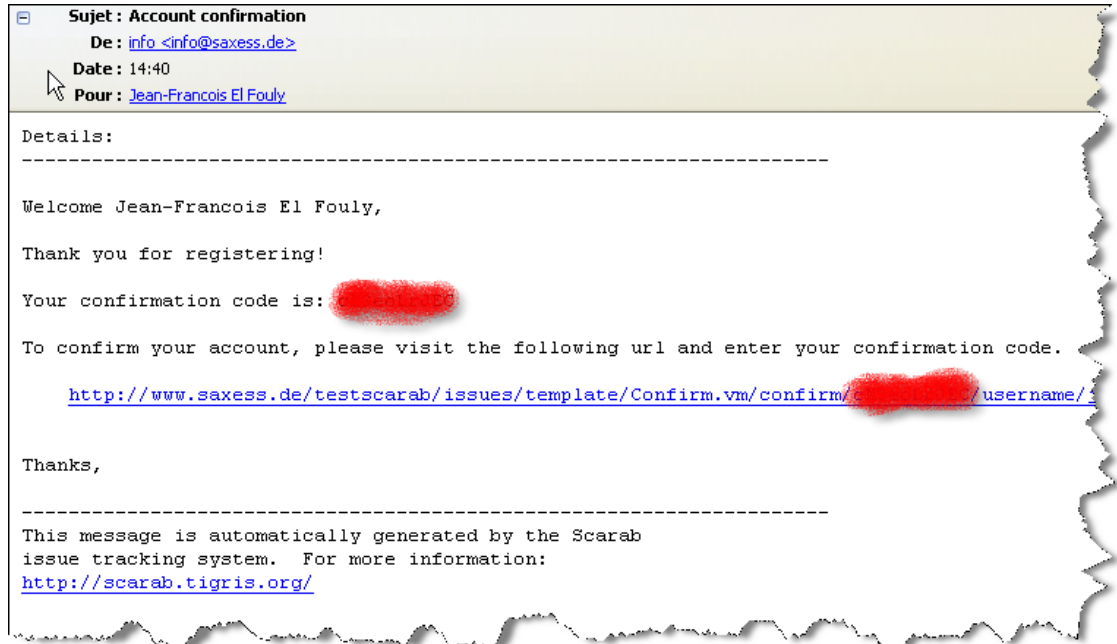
Sujet : Account confirmation
De : info <info@saxess.de>
Date : 14:40
Pour : Jean-Francois El Fouly

Details:
----------------------------------------------------------------------

Welcome Jean-Francois El Fouly,

Thank you for registering!

Your confirmation code is: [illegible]

To confirm your account, please visit the following url and enter your confirmation code.

http://www.saxess.de/testscarab/issues/template/Confirm.vm/confirm/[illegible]/username/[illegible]

Thanks,

----------------------------------------------------------------------
This message is automatically generated by the Scarab issue tracking system. For more information:
http://scarab.tigris.org/